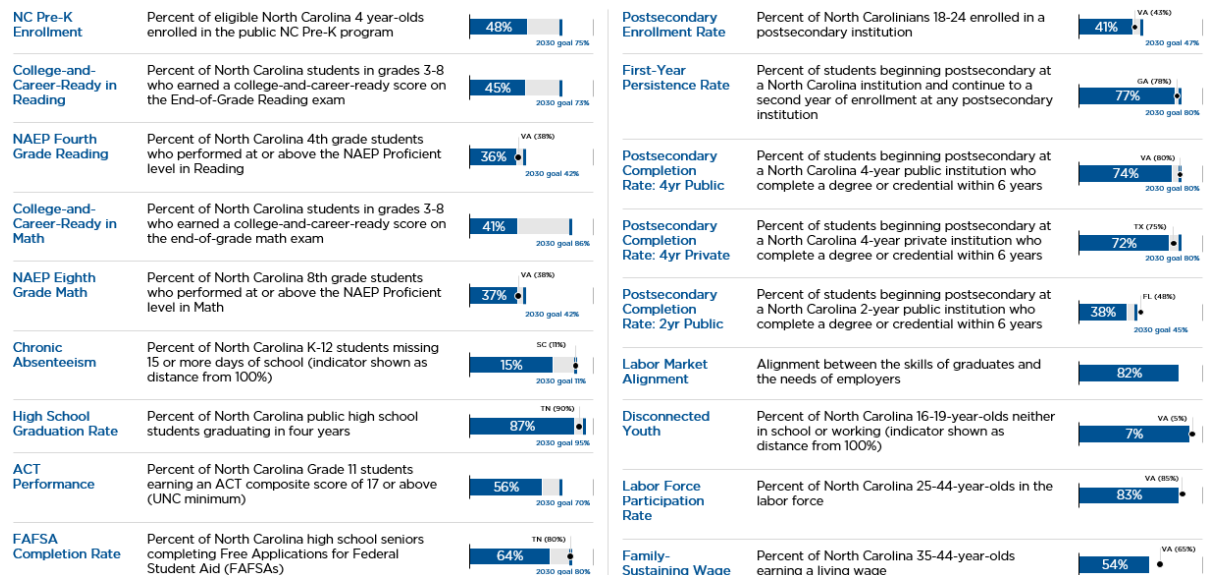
NC Pre-K Enrollment
Percent of eligible North Carolina 4 year-olds enrolled in the public NC Pre-K program
48%
2030 goal 75%

College-and-Career-Ready in Reading
Percent of North Carolina students in grades 3-8 who earned a college-and-career-ready score on the End-of-Grade Reading exam
45%
2030 goal 73%

NAEP Fourth Grade Reading
Percent of North Carolina 4th grade students who performed at or above the NAEP Proficient level in Reading
VA (38%)
36%
2030 goal 42%

College-and-Career-Ready in Math
Percent of North Carolina students in grades 3-8 who earned a college-and-career-ready score on the end-of-grade math exam
41%
2030 goal 86%

NAEP Eighth Grade Math
Percent of North Carolina 8th grade students who performed at or above the NAEP Proficient level in Math
VA (38%)
37%
2030 goal 42%

Chronic Absenteeism
Percent of North Carolina K-12 students missing 15 or more days of school (indicator shown as distance from 100%)
SC (11%)
15%
2030 goal 11%

High School Graduation Rate
Percent of North Carolina public high school students graduating in four years
TN (90%)
87%
2030 goal 95%

ACT Performance
Percent of North Carolina Grade 11 students earning an ACT composite score of 17 or above (UNC minimum)
56%
2030 goal 70%

FAFSA Completion Rate
Percent of North Carolina high school seniors completing Free Applications for Federal Student Aid (FAFSAs)
TN (80%)
64%
2030 goal 80%

Postsecondary Enrollment Rate
Percent of North Carolinians 18-24 enrolled in a postsecondary institution
VA (43%)
41%
2030 goal 47%

First-Year Persistence Rate
Percent of students beginning postsecondary at a North Carolina institution and continue to a second year of enrollment at any postsecondary institution
GA (78%)
77%
2030 goal 80%

Postsecondary Completion Rate: 4yr Public
Percent of students beginning postsecondary at a North Carolina 4-year public institution who complete a degree or credential within 6 years
VA (80%)
74%
2030 goal 80%

Postsecondary Completion Rate: 4yr Private
Percent of students beginning postsecondary at a North Carolina 4-year private institution who complete a degree or credential within 6 years
TX (75%)
72%
2030 goal 80%

Postsecondary Completion Rate: 2yr Public
Percent of students beginning postsecondary at a North Carolina 2-year public institution who complete a degree or credential within 6 years
FL (48%)
38%
2030 goal 45%

Labor Market Alignment
Alignment between the skills of graduates and the needs of employers
82%

Disconnected Youth
Percent of North Carolina 16-19-year-olds neither in school or working (indicator shown as distance from 100%)
VA (5%)
7%

Labor Force Participation Rate
Percent of North Carolina 25-44-year-olds in the labor force
VA (85%)
83%

Family-Sustaining Wage
Percent of North Carolina 35-44-year-olds earning a living wage
VA (65%)
54%